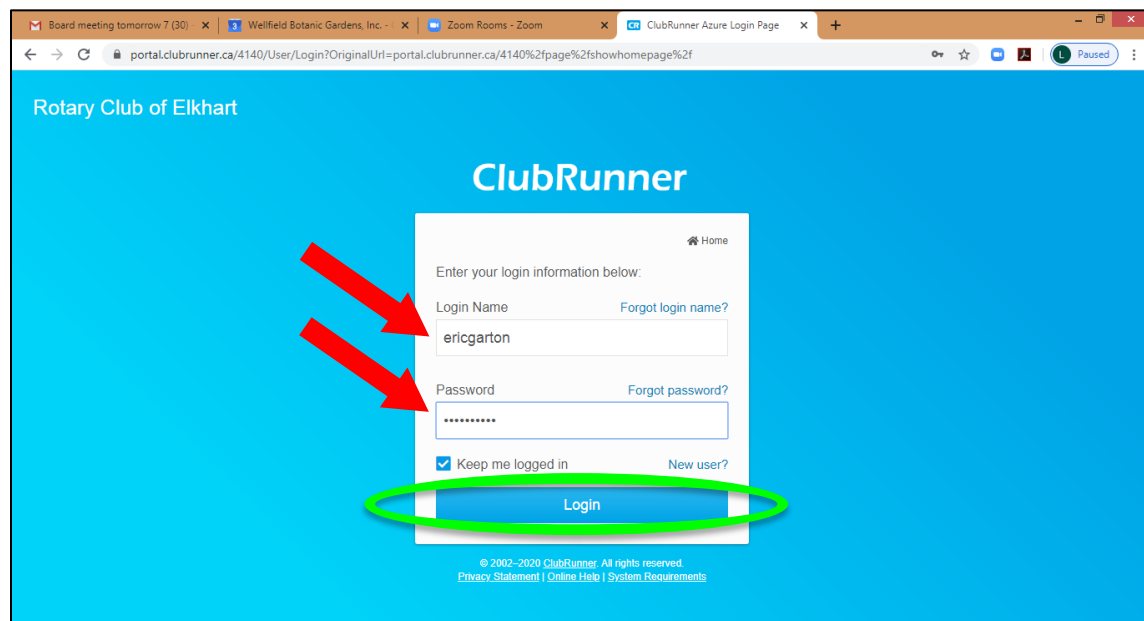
Board meeting tomorrow 7 (30) - ×
Wellfield Botanic Gardens, Inc. - ×
Zoom Rooms - Zoom ×
CR ClubRunner Azure Login Page ×
+

portal.clubrunner.ca/4140/User/Login?OriginalUrl=portal.clubrunner.ca/4140%2fpage%2fshowhomepage%2f

L Paused

Rotary Club of Elkhart

ClubRunner

Home

Enter your login information below:

Login Name
Forgot login name?

ericgarton

Password
Forgot password?

••••••••••

Keep me logged in
New user?

Login

© 2002–2020 ClubRunner. All rights reserved.
Privacy Statement | Online Help | System Requirements